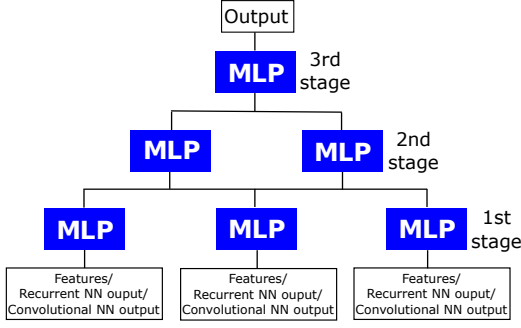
Output

MLP

3rd stage

MLP

MLP

2nd stage

MLP

MLP

MLP

1st stage

Features/ Recurrent NN ouput/ Convolutional NN output

Features/ Recurrent NN ouput/ Convolutional NN output

Features/ Recurrent NN ouput/ Convolutional NN output